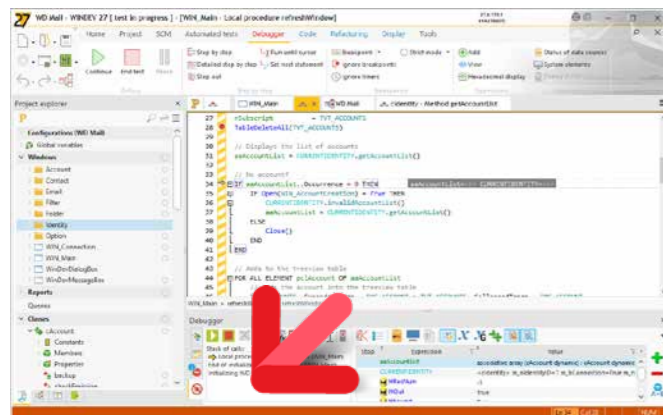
27 WD Mail - WINDEV 27 [ test in progress ] - [WIN_Main - Local procedure refreshWindow]

Home Project SCM Automated tests Debugger Code Refactoring Display Tools

Continue End test

Step by step
Detailed step by step
Step out

Run until cursor
Set next statement

Breakpoint
Ignore breakpoints
Ignore timers

Strict mode

Add
View
Hexadecimal display

Status of data sources
System elements

Project explorer

Configurations (WD Mail)
Global variables
Windows
Account
Contact
Email
Filter
Folder
Identity
Option
WIN_Connection
WIN_Main
WinDevDialogBox
WinDevMessageBox
Reports
Queries
Classes
cAccount
Constants
Members
Properties
backup

WIN_Main
WD Mail
cIdentity - Method getAccountList

27 nSubscript = TVT_ACCOUNTS
28 TableDeleteAll(TVT_ACCOUNTS)
29
30 // Displays the list of accounts
31 arrAccountList = CURRENTIDENTITY.getAccountList()
32
33 // No account?
34 IF arrAccountList..Occurrence = 0 THEN
35 IF Open(WIN_AccountCreation) = True THEN
36 CURRENTIDENTITY.invalidAccountList()
37 arrAccountList = CURRENTIDENTITY.getAccountList()
38 ELSE
39 Close()
40 END
41 END
42
43 // Adds to the treeview table
44 FOR ALL ELEMENT pclAccount OF arrAccountList

Debugger

Stack of calls
Local proce
End of evaluation
Initializing WD

Expression
Value
arrAccountList
CURRENTIDENTITY
nRowNum
bFind
nSubscript

True